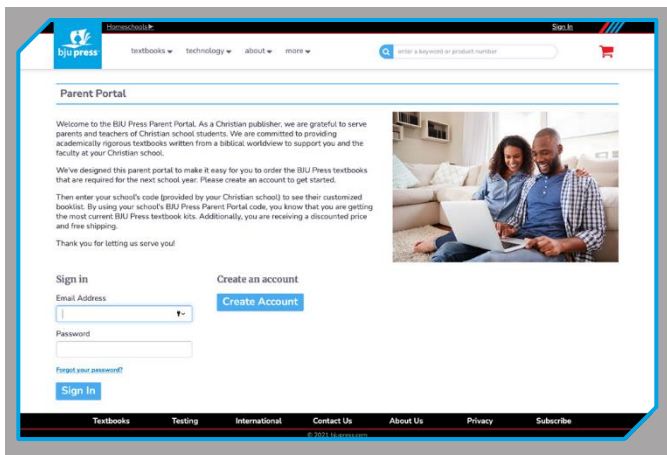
Homeschools ▶

Sign In

bju press

textbooks ▾ technology ▾ about ▾ more ▾

enter a keyword or product number

Parent Portal

Welcome to the BJU Press Parent Portal. As a Christian publisher, we are grateful to serve parents and teachers of Christian school students. We are committed to providing academically rigorous textbooks written from a biblical worldview to support you and the faculty at your Christian school.

We've designed this parent portal to make it easy for you to order the BJU Press textbooks that are required for the next school year. Please create an account to get started.

Then enter your school's code (provided by your Christian school) to see their customized booklist. By using your school's BJU Press Parent Portal code, you know that you are getting the most current BJU Press textbook kits. Additionally, you are receiving a discounted price and free shipping.

Thank you for letting us serve you!

Sign in

Email Address

Password

Forgot your password?

Sign In

Create an account

Create Account

Textbooks Testing International Contact Us About Us Privacy Subscribe

© 2021 bjupress.com